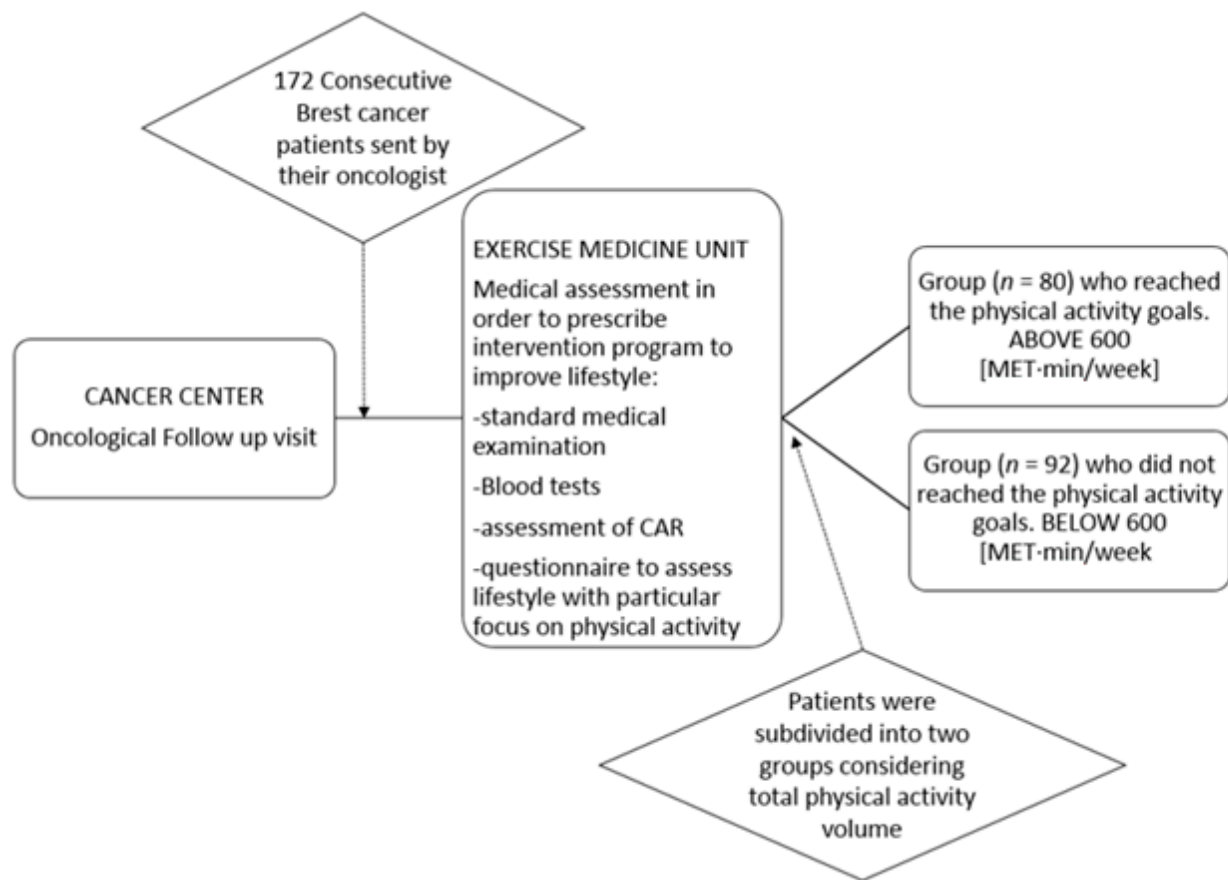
172 Consecutive Brest cancer patients sent by their oncologist

CANCER CENTER

Oncological Follow up visit

EXERCISE MEDICINE UNIT

Medical assessment in order to prescribe intervention program to improve lifestyle:

-standard medical examination

-Blood tests

-assessment of CAR

-questionnaire to assess lifestyle with particular focus on physical activity

Group ($n$ = 80) who reached the physical activity goals. ABOVE 600 [MET-min/week]

Group ($n$ = 92) who did not reached the physical activity goals. BELOW 600 [MET-min/week

Patients were subdivided into two groups considering total physical activity volume